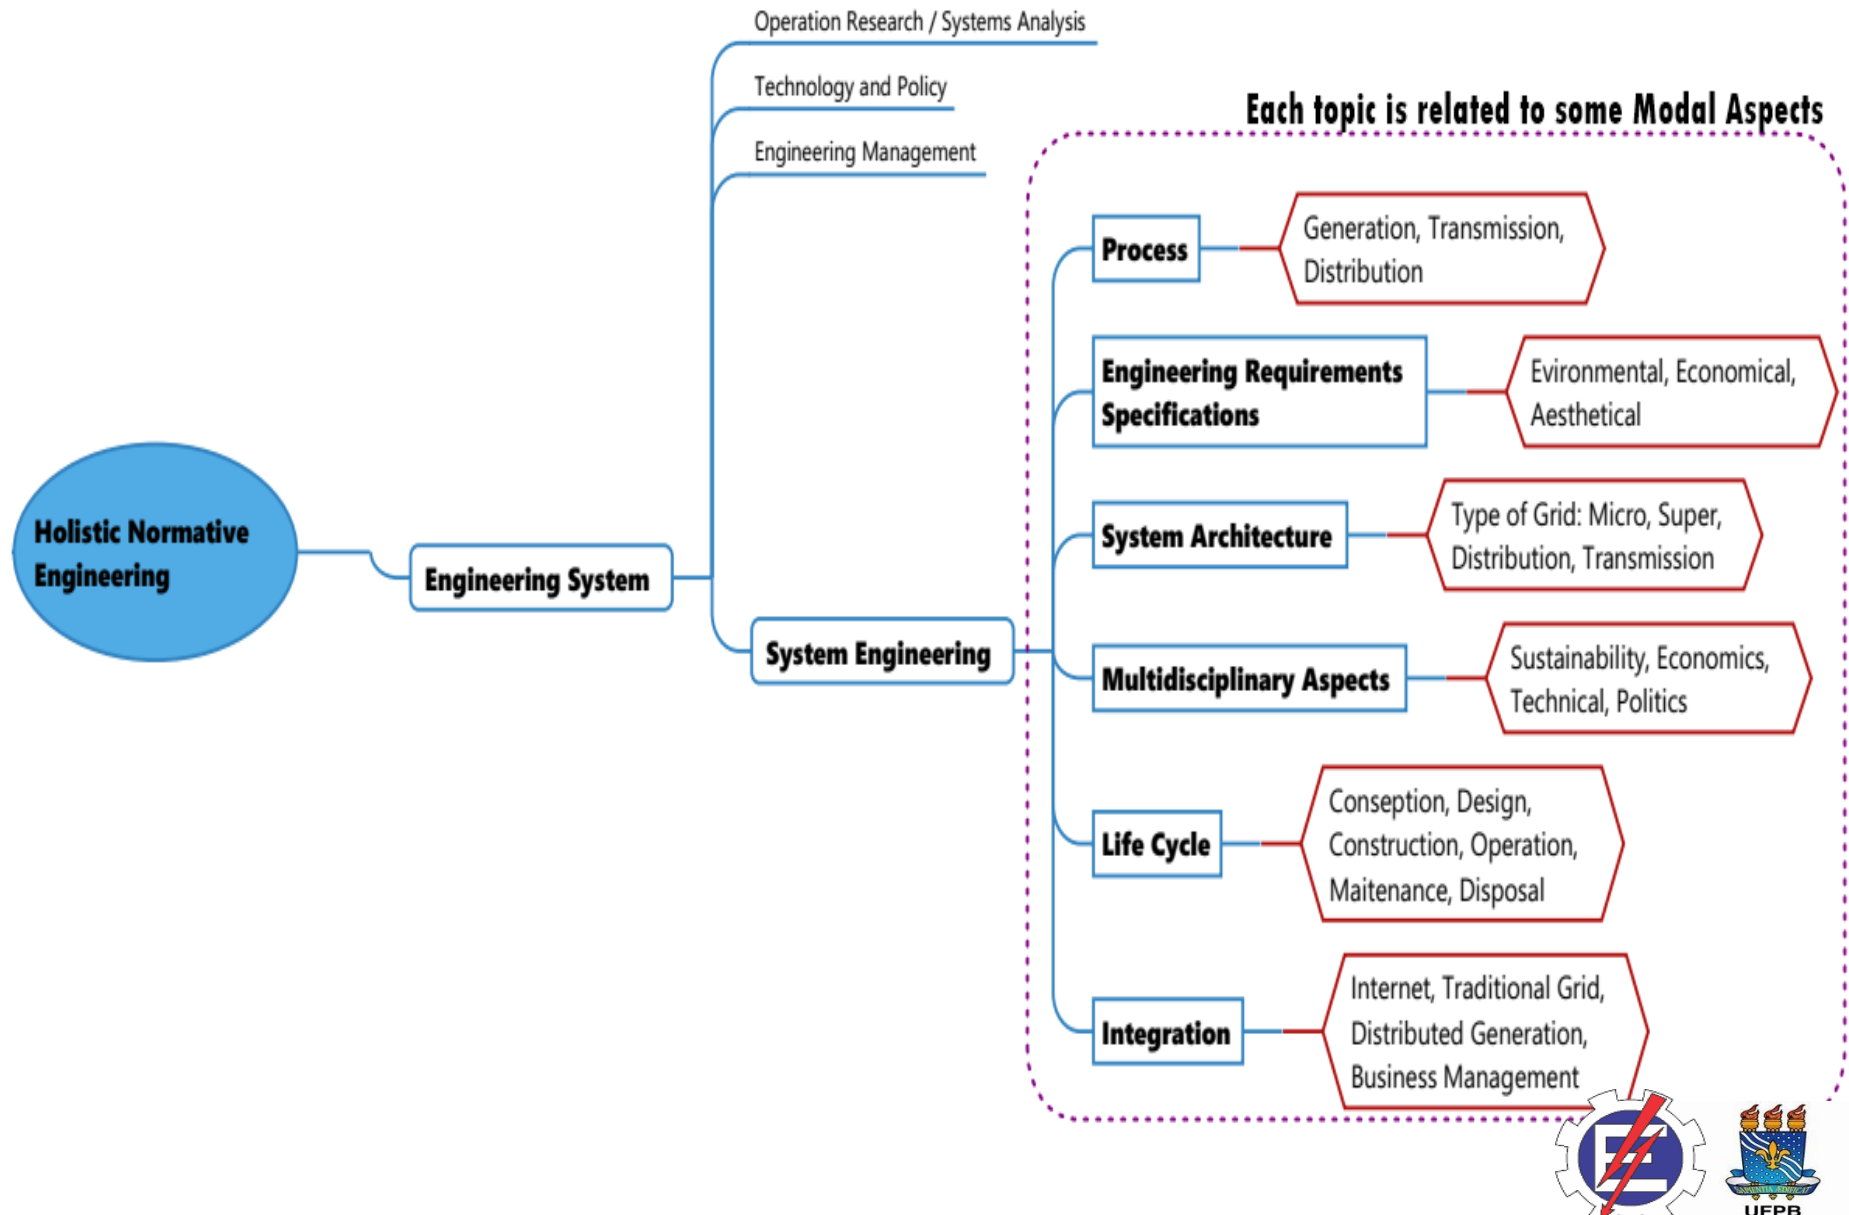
Operation Research / Systems Analysis

Technology and Policy

Engineering Management

Each topic is related to some Modal Aspects

Holistic Normative Engineering

Engineering System

System Engineering

Process

Generation, Transmission, Distribution

Engineering Requirements Specifications

Evironmental, Economical, Aesthetical

System Architecture

Type of Grid: Micro, Super, Distribution, Transmission

Multidisciplinary Aspects

Sustainability, Economics, Technical, Politics

Life Cycle

Conseption, Design, Construction, Operation, Maitenance, Disposal

Integration

Internet, Traditional Grid, Distributed Generation, Business Management

UFPB